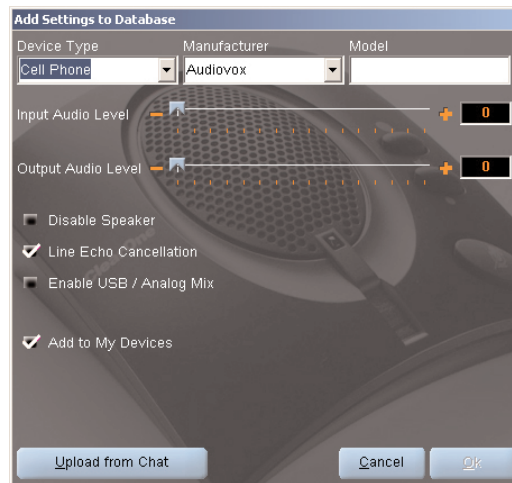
Add Settings to Database

Device Type
Cell Phone

Manufacturer
Audiovox

Model

Input Audio Level
0

Output Audio Level
0

Disable Speaker
Line Echo Cancellation
Enable USB / Analog Mix

Add to My Devices

Upload from Chat
Cancel
Ok